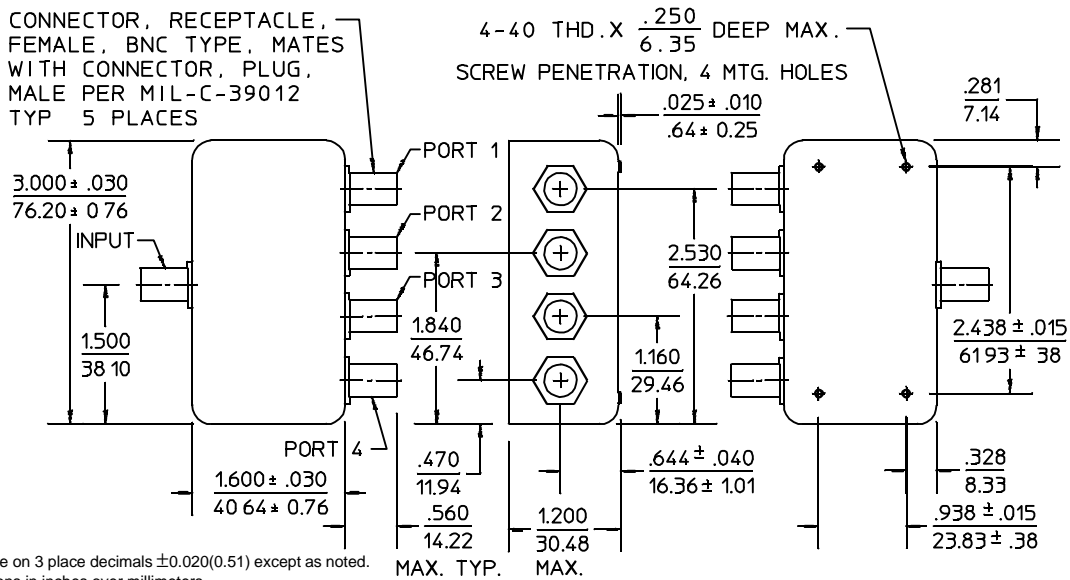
CONNECTOR, RECEPTACLE, FEMALE, BNC TYPE, MATES WITH CONNECTOR, PLUG, MALE PER MIL-C-39012 TYP 5 PLACES

4-40 THD. X $\frac{.250}{6.35}$ DEEP MAX.
SCREW PENETRATION, 4 MTG. HOLES

$\frac{.025 \pm .010}{.64 \pm 0.25}$

$\frac{.281}{7.14}$

PORT 1

PORT 2

PORT 3

PORT 4

INPUT

$\frac{3.000 \pm .030}{76.20 \pm 0.76}$

$\frac{1.500}{38.10}$

$\frac{2.530}{64.26}$

$\frac{1.840}{46.74}$

$\frac{1.160}{29.46}$

$\frac{2.438 \pm .015}{61.93 \pm .38}$

$\frac{1.600 \pm .030}{40.64 \pm 0.76}$

$\frac{.470}{11.94}$

$\frac{.644 \pm .040}{16.36 \pm 1.01}$

$\frac{.328}{8.33}$

$\frac{.560}{14.22}$
MAX. TYP.

$\frac{1.200}{30.48}$
MAX.

$\frac{.938 \pm .015}{23.83 \pm .38}$

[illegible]e on 3 place decimals $\pm$0.020(0.51) except as noted.
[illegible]